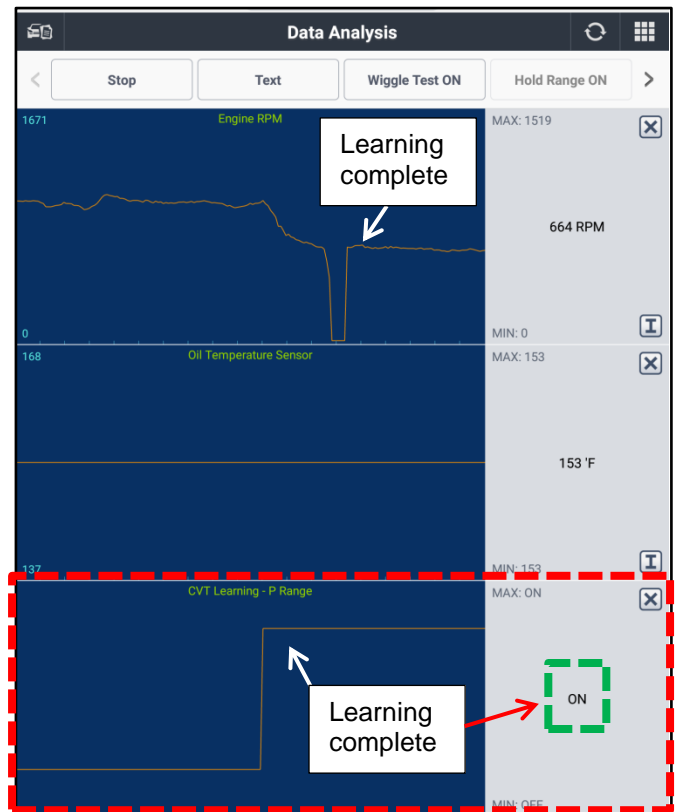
Data Analysis

Stop | Text | Wiggle Test ON | Hold Range ON

1671
Engine RPM
Learning complete
0
MAX: 1519
664 RPM
MIN: 0

168
Oil Temperature Sensor
137
MAX: 153
153 'F
MIN: 153

CVT Learning - P Range
Learning complete
MAX: ON
ON
MIN: OFF